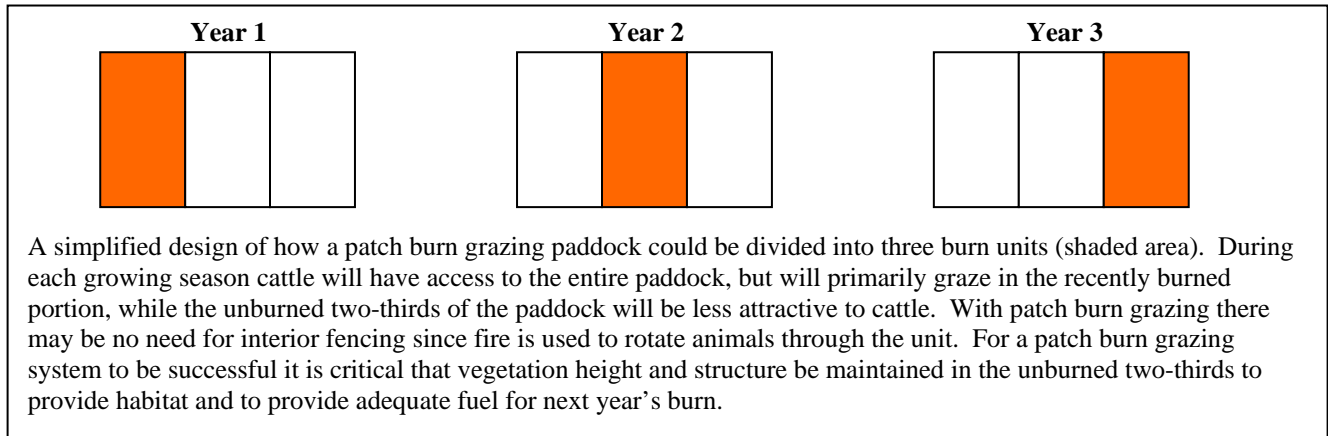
Year 1

Year 2

Year 3

A simplified design of how a patch burn grazing paddock could be divided into three burn units (shaded area). During each growing season cattle will have access to the entire paddock, but will primarily graze in the recently burned portion, while the unburned two-thirds of the paddock will be less attractive to cattle. With patch burn grazing there may be no need for interior fencing since fire is used to rotate animals through the unit. For a patch burn grazing system to be successful it is critical that vegetation height and structure be maintained in the unburned two-thirds to provide habitat and to provide adequate fuel for next year's burn.